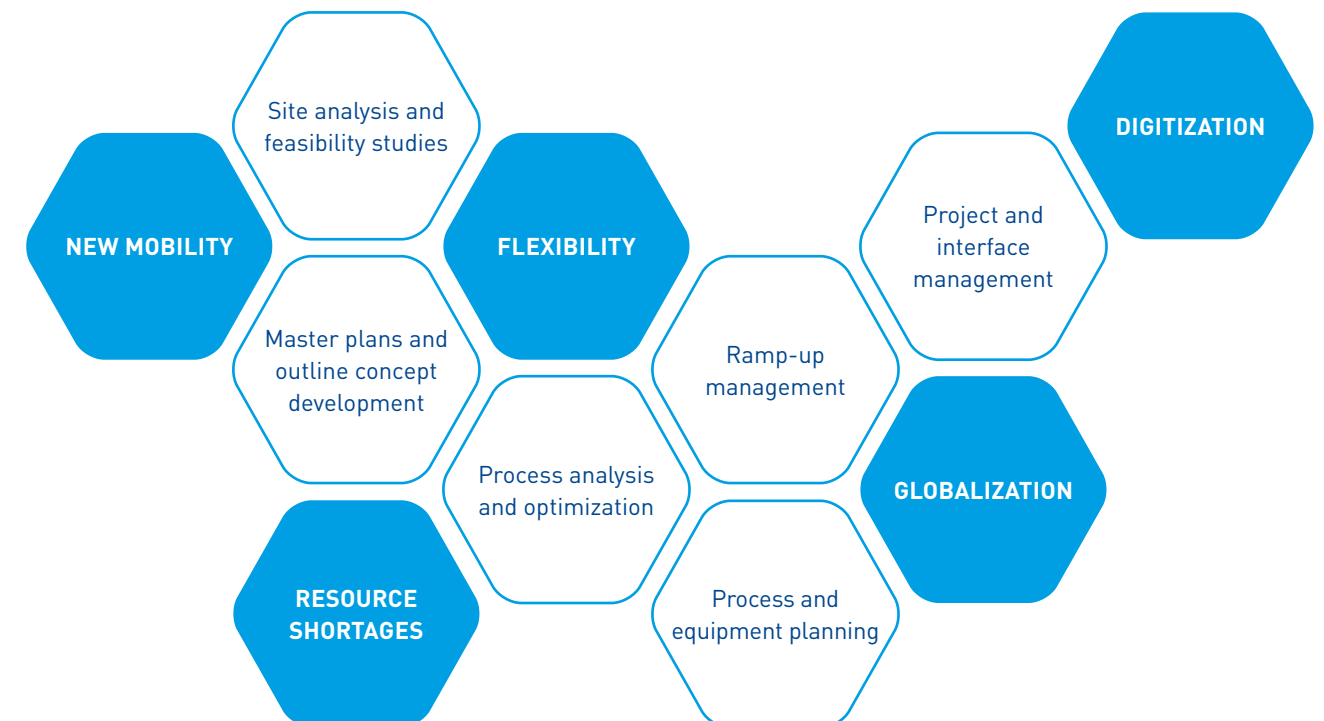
Site analysis and feasibility studies

DIGITIZATION

NEW MOBILITY

FLEXIBILITY

Project and interface management

Master plans and outline concept development

Ramp-up management

Process analysis and optimization

GLOBALIZATION

RESOURCE SHORTAGES

Process and equipment planning